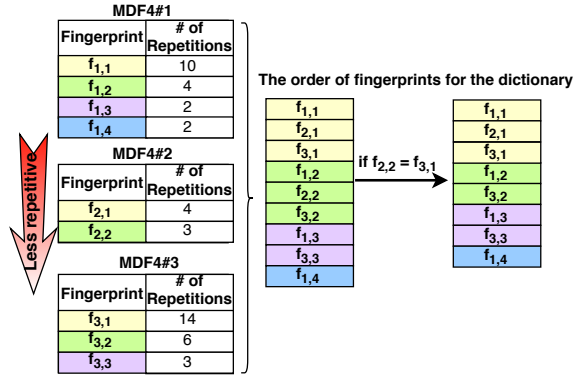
MDF4#1

| Fingerprint | # of Repetitions |
|---|---|
| $f_{1,1}$ | 10 |
| $f_{1,2}$ | 4 |
| $f_{1,3}$ | 2 |
| $f_{1,4}$ | 2 |

MDF4#2

| Fingerprint | # of Repetitions |
|---|---|
| $f_{2,1}$ | 4 |
| $f_{2,2}$ | 3 |

MDF4#3

| Fingerprint | # of Repetitions |
|---|---|
| $f_{3,1}$ | 14 |
| $f_{3,2}$ | 6 |
| $f_{3,3}$ | 3 |

Less repetitive

The order of fingerprints for the dictionary

| |
|---|
| $f_{1,1}$ |
| $f_{2,1}$ |
| $f_{3,1}$ |
| $f_{1,2}$ |
| $f_{2,2}$ |
| $f_{3,2}$ |
| $f_{1,3}$ |
| $f_{3,3}$ |
| $f_{1,4}$ |

if $f_{2,2} = f_{3,1}$

| |
|---|
| $f_{1,1}$ |
| $f_{2,1}$ |
| $f_{3,1}$ |
| $f_{1,2}$ |
| $f_{3,2}$ |
| $f_{1,3}$ |
| $f_{3,3}$ |
| $f_{1,4}$ |